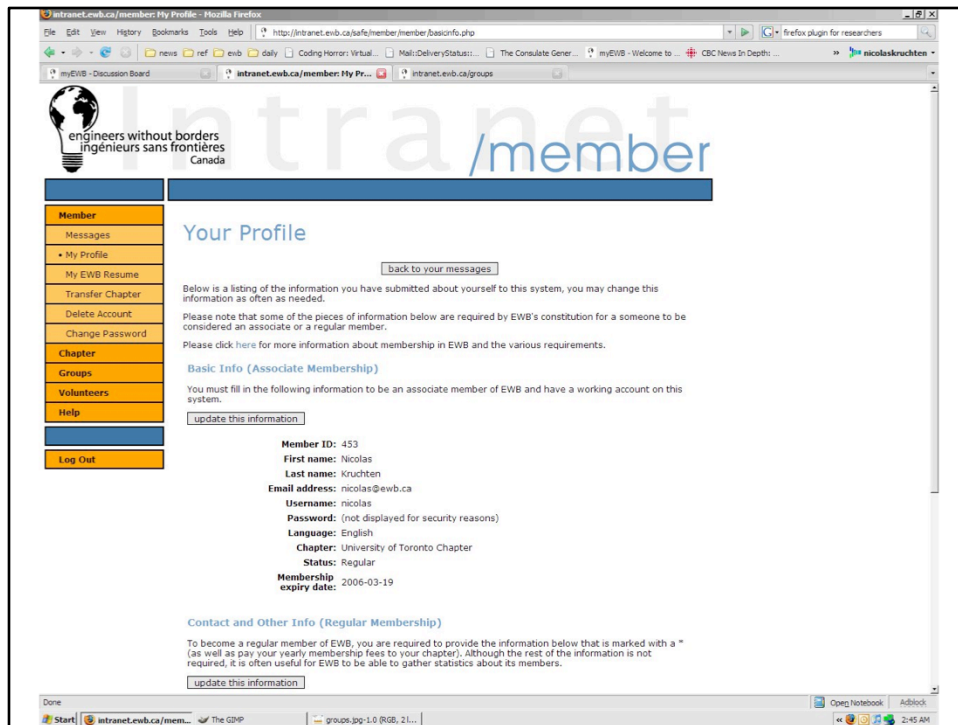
intranet.ewb.ca/member: My Profile - Mozilla Firefox

File Edit View History Bookmarks Tools Help

http://intranet.ewb.ca/safe/member/member/basicinfo.php

firefox plugin for researchers

news ref ewb daily Coding Horror: Virtual... Mail::DeliveryStatus::... The Consulate Gener... myEWB - Welcome to ... CBC News In Depth: ... » nicolaskruchten

myEWB - Discussion Board | intranet.ewb.ca/member: My Pr... | intranet.ewb.ca/groups

engineers without borders
ingénieurs sans frontières
Canada

Intranet

/member

Member
Messages
• My Profile
My EWB Resume
Transfer Chapter
Delete Account
Change Password
Chapter
Groups
Volunteers
Help

Log Out

Your Profile

back to your messages

Below is a listing of the information you have submitted about yourself to this system, you may change this information as often as needed.

Please note that some of the pieces of information below are required by EWB's constitution for a someone to be considered an associate or a regular member.

Please click here for more information about membership in EWB and the various requirements.

Basic Info (Associate Membership)

You must fill in the following information to be an associate member of EWB and have a working account on this system.

update this information

Member ID: 453
First name: Nicolas
Last name: Kruchten
Email address: nicolas@ewb.ca
Username: nicolas
Password: (not displayed for security reasons)
Language: English
Chapter: University of Toronto Chapter
Status: Regular
Membership expiry date: 2006-03-19

Contact and Other Info (Regular Membership)

To become a regular member of EWB, you are required to provide the information below that is marked with a * (as well as pay your yearly membership fees to your chapter). Although the rest of the information is not required, it is often useful for EWB to be able to gather statistics about its members.

update this information

Done

Open Notebook Adblock

Start intranet.ewb.ca/mem... The GIMP groups.jpg-1.0 (RGB, 2 l...

2:45 AM